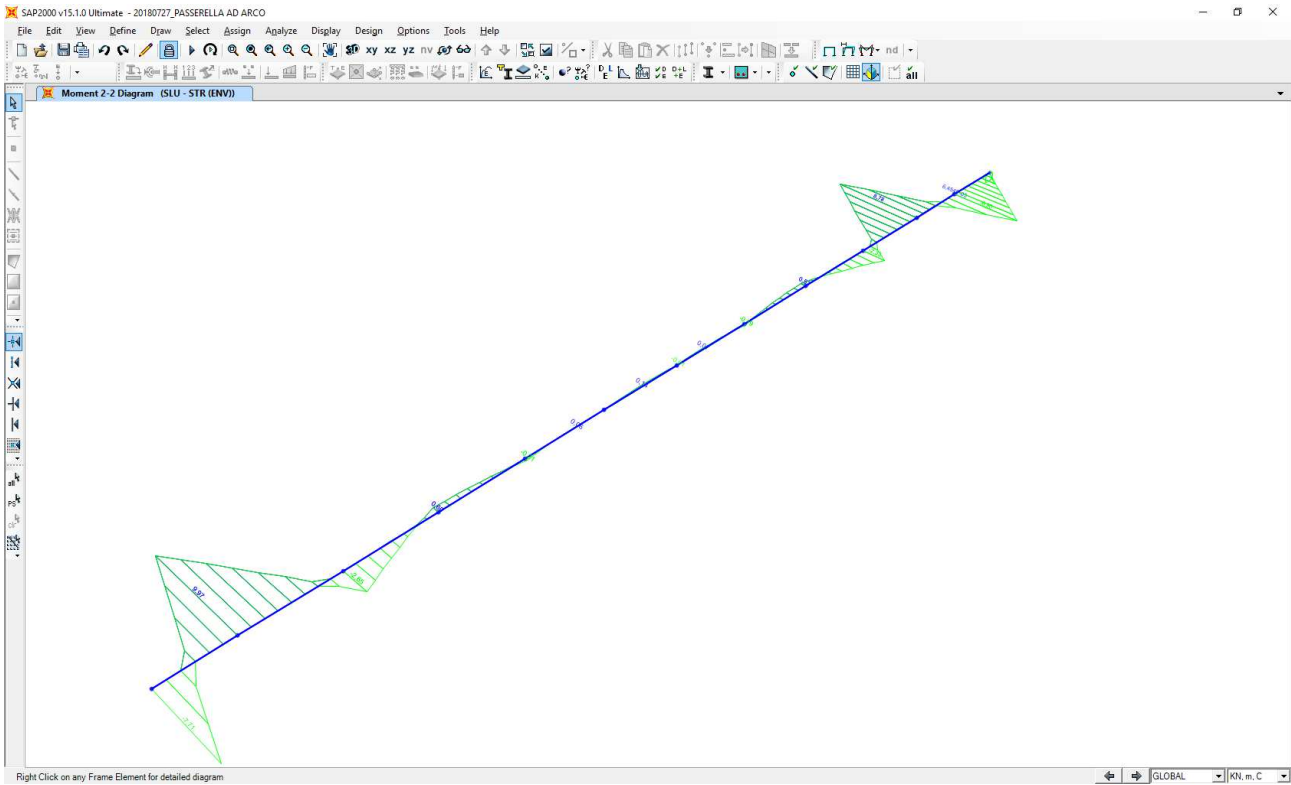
SAP2000 v15.1.0 Ultimate - 20180727_PASSERELLA AD ARCO

File Edit View Define Draw Select Assign Analyze Display Design Options Tools Help

xy xz yz nv nd all

Moment 2-2 Diagram (SLU - STR (ENV))

9,97

3,74

6,78

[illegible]

Right Click on any Frame Element for detailed diagram

GLOBAL KN, m, C